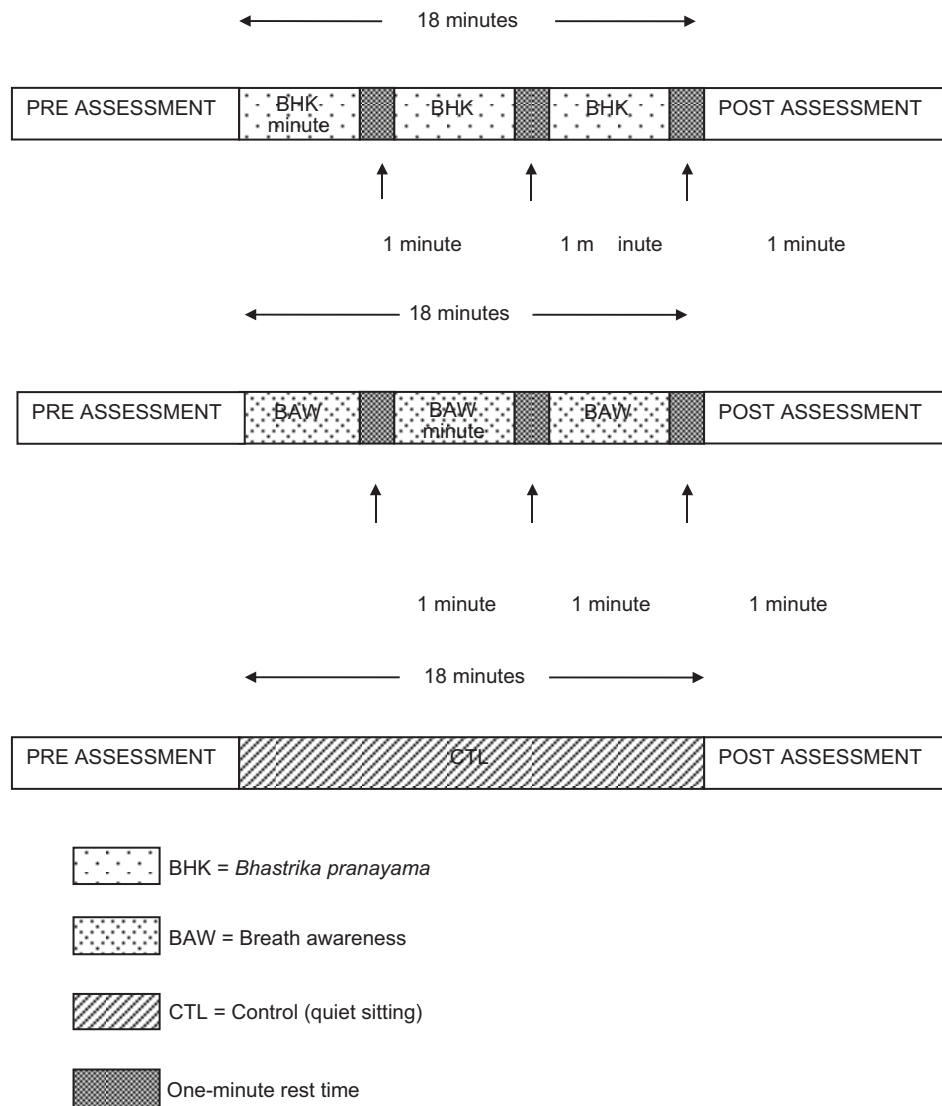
18 minutes

PRE ASSESSMENT | BHK minute | BHK | BHK | POST ASSESSMENT

1 minute    1 m inute    1 minute

18 minutes

PRE ASSESSMENT | BAW | BAW minute | BAW | POST ASSESSMENT

1 minute    1 minute    1 minute

18 minutes

PRE ASSESSMENT | CTL | POST ASSESSMENT

BHK = *Bhastrika pranayama*

BAW = Breath awareness

CTL = Control (quiet sitting)

One-minute rest time